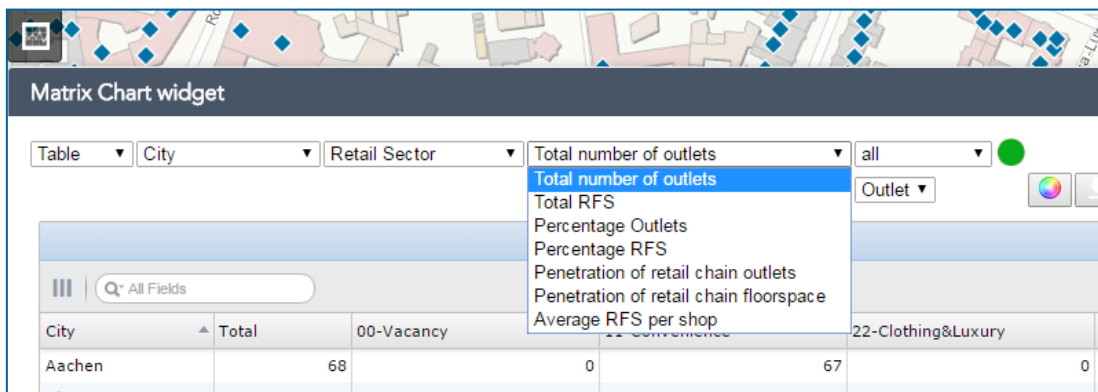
Matrix Chart widget

Table ▾ City ▾ Retail Sector ▾ Total number of outlets ▾ all ▾

Total number of outlets
Total RFS
Percentage Outlets
Percentage RFS
Penetration of retail chain outlets
Penetration of retail chain floorspace
Average RFS per shop

Outlet ▾

All Fields

| City | Total | 00-Vacancy | 11-Convenience | 22-Clothing&Luxury |
|---|---|---|---|---|
| Aachen | 68 | 0 | 67 | 0 |